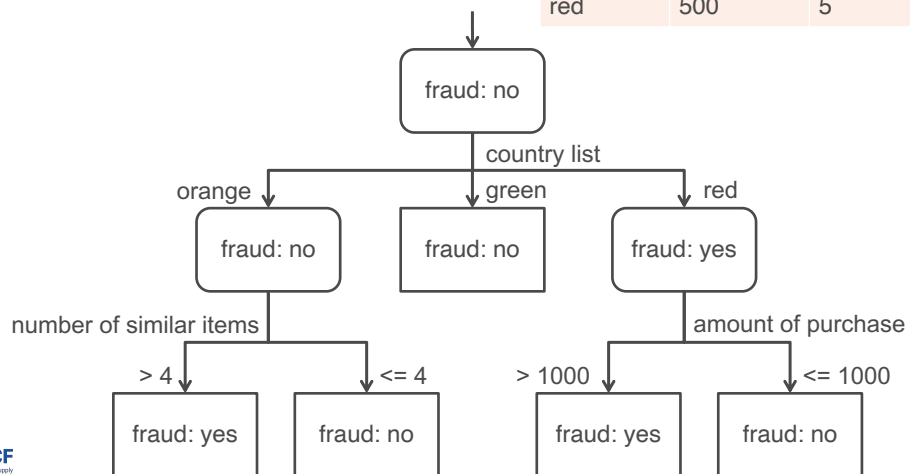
| red | 500 | 5 |
|---|---|---|

fraud: no

country list

orange

green

red

fraud: no

fraud: no

fraud: yes

number of similar items

amount of purchase

> 4

<= 4

> 1000

<= 1000

fraud: yes

fraud: no

fraud: yes

fraud: no

CF